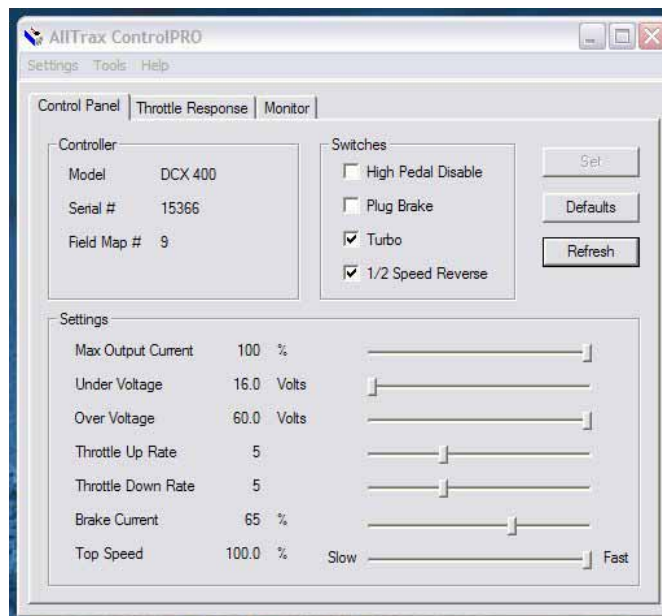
AllTrax ControlPRO

Settings Tools Help

Control Panel | Throttle Response | Monitor

Controller

Model DCX 400

Serial # 15366

Field Map # 9

Switches

High Pedal Disable

Plug Brake

Turbo

1/2 Speed Reverse

Set

Defaults

Refresh

Settings

| | | |
|---|---|---|
| Max Output Current | 100 | % |
| Under Voltage | 16.0 | Volts |
| Over Voltage | 60.0 | Volts |
| Throttle Up Rate | 5 | |
| Throttle Down Rate | 5 | |
| Brake Current | 65 | % |
| Top Speed | 100.0 | % |

Slow Fast